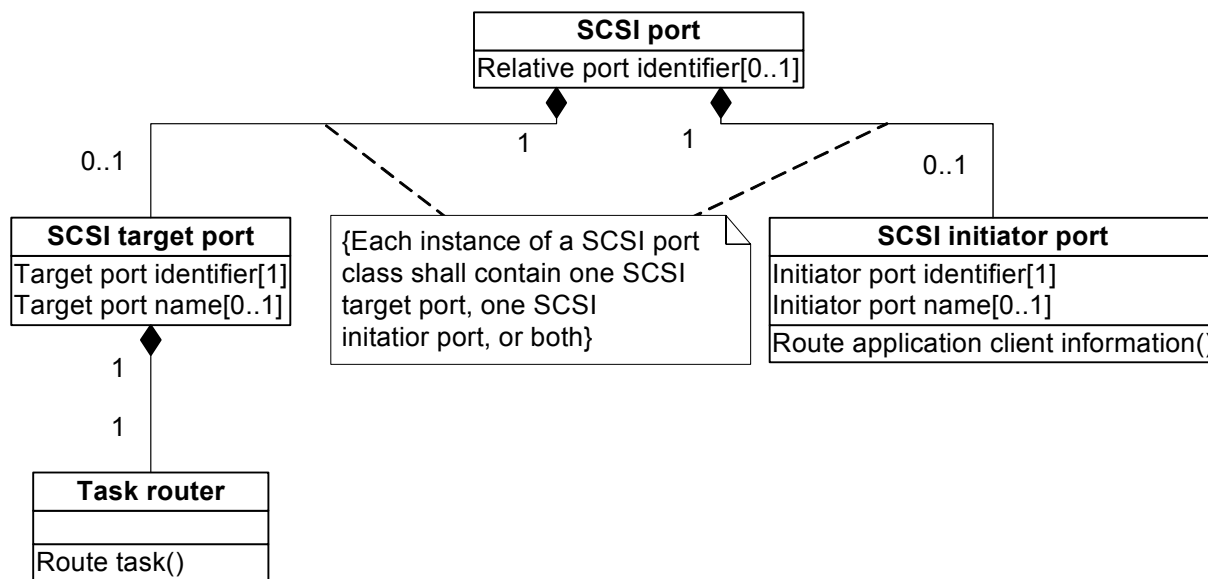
SCSI port
Relative port identifier[0..1]

0..1

1

1

0..1

SCSI target port
Target port identifier[1]
Target port name[0..1]

{Each instance of a SCSI port class shall contain one SCSI target port, one SCSI initatior port, or both}

SCSI initiator port
Initiator port identifier[1]
Initiator port name[0..1]
Route application client information()

1

1

Task router
Route task()